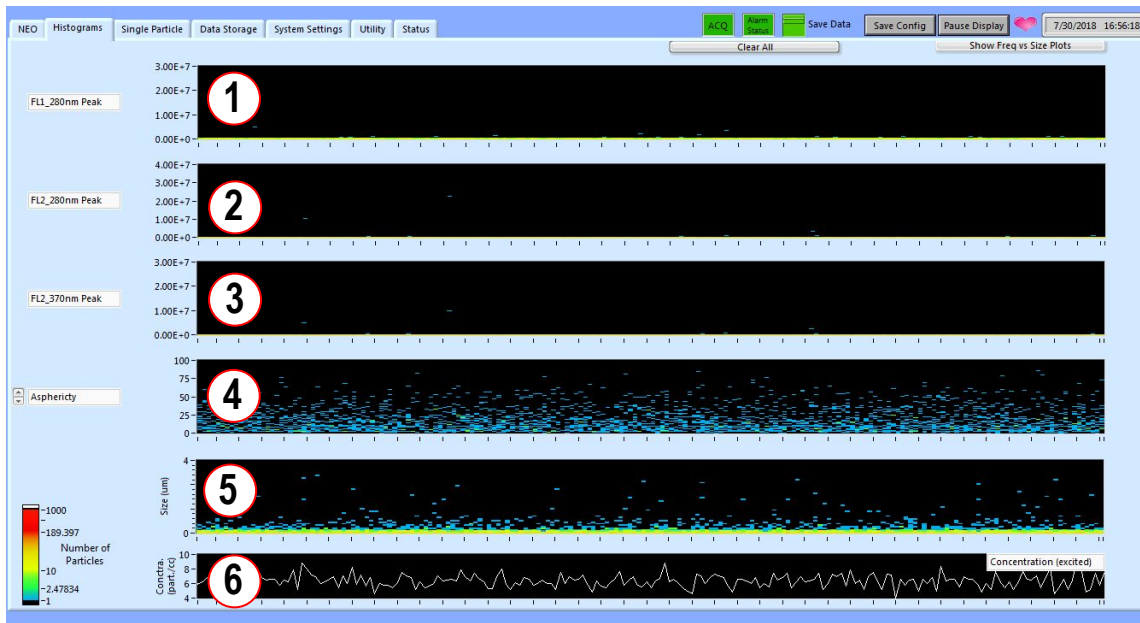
NEO Histograms Single Particle Data Storage System Settings Utility Status

ACQ Alarm Status Save Data Save Config Pause Display 7/30/2018 16:56:18

Clear All

Show Freq vs Size Plots

FL1_280nm Peak

3.00E+7
2.00E+7
1.00E+7
0.00E+0

1

FL2_280nm Peak

4.00E+7
3.00E+7
2.00E+7
1.00E+7
0.00E+0

2

FL2_370nm Peak

3.00E+7
2.00E+7
1.00E+7
0.00E+0

3

Asphericty

100
75
50
25
0

4

Size (um)

4
2
0

5

1000
189.397
Number of Particles
10
2.47834
1

Concntra. (part./cc)

10
8
6
4

6

Concentration (excited)